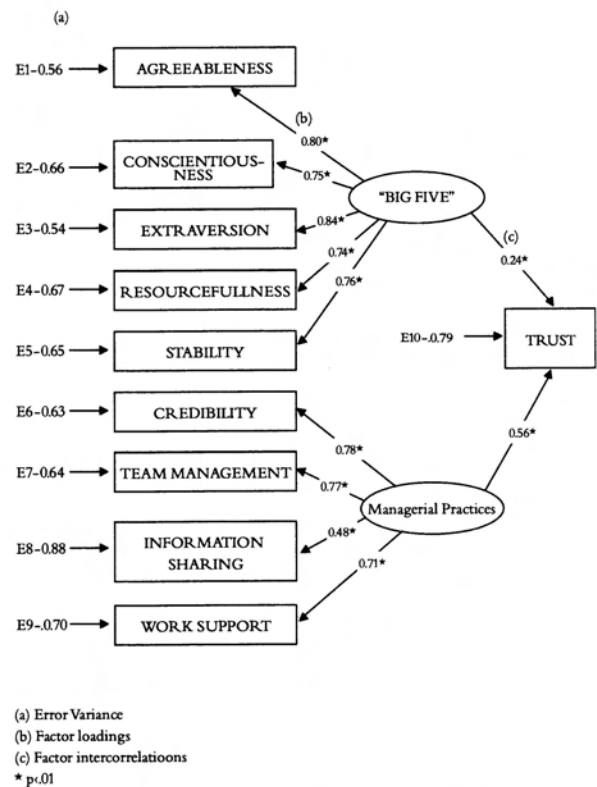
(a)

E1-0.56 AGREEABLENESS

(b)

0.80*

E2-0.66 CONSCIENTIOUS-NESS

0.75*

"BIG FIVE"

E3-0.54 EXTRAVERSION

0.84*

(c)

0.74*

0.24*

E4-0.67 RESOURCEFULLNESS

0.76*

E10-.0.79 TRUST

E5-0.65 STABILITY

E6-0.63 CREDIBILITY

0.78*

0.56*

E7-0.64 TEAM MANAGEMENT

0.77*

Managerial Practices

0.48*

E8-0.88 INFORMATION SHARING

0.71*

E9-.0.70 WORK SUPPORT

(a) Error Variance
(b) Factor loadings
(c) Factor intercorrelatioons
* p<.01